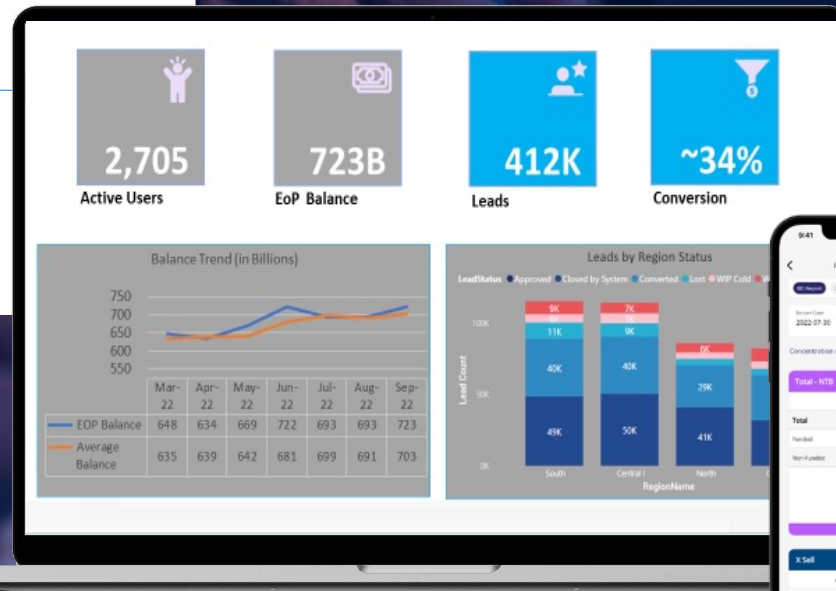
2,705
Active Users

723B
EoP Balance

412K
Leads

~34%
Conversion

Balance Trend (in Billions)

750
700
650
600
550

| | Mar-22 | Apr-22 | May-22 | Jun-22 | Jul-22 | Aug-22 | Sep-22 |
|---|---|---|---|---|---|---|---|
| EOP Balance | 648 | 634 | 669 | 722 | 693 | 693 | 723 |
| Average Balance | 635 | 639 | 642 | 681 | 699 | 691 | 703 |

Leads by Region Status

LeadStatus ● Approved ● Closed by System ● Converted ● Lost ● WIP Cold ● W

100K
50K
0K
Lead Count

9K
4K
11K
40K
49K
South

7K
2K
9K
40K
50K
Central I

6K
29K
41K
North

RegionName

9:41
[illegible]
Report Date
2022-07-30
Concentration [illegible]
Total - NTB
Total
Funded
Non-Funded
X Sell